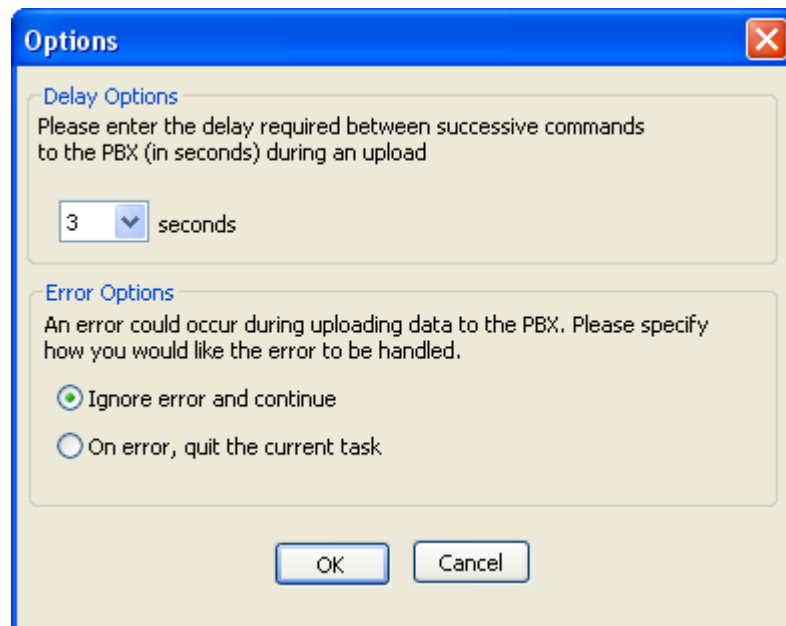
Options

Delay Options

Please enter the delay required between successive commands to the PBX (in seconds) during an upload

3 seconds

Error Options

An error could occur during uploading data to the PBX. Please specify how you would like the error to be handled.

Ignore error and continue

On error, quit the current task

OK

Cancel